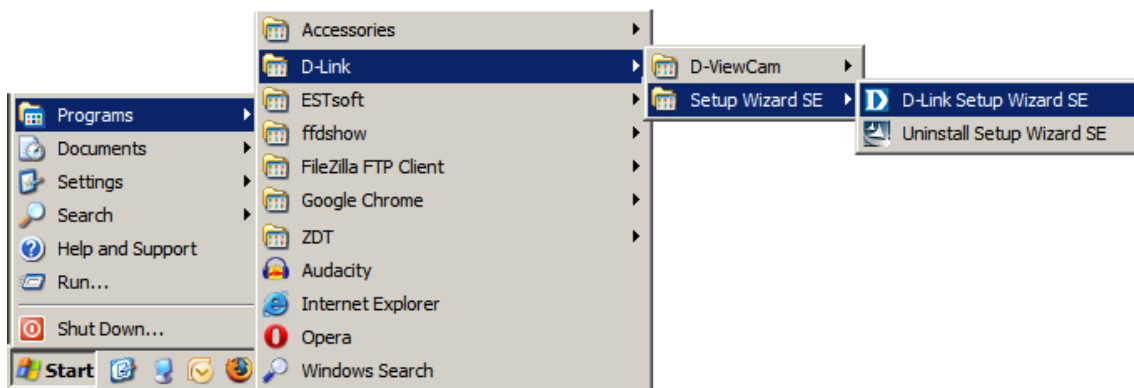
Programs
Documents
Settings
Search
Help and Support
Run...
Shut Down...
Start

Accessories
D-Link
ESTsoft
ffdshow
FileZilla FTP Client
Google Chrome
ZDT
Audacity
Internet Explorer
Opera
Windows Search

D-ViewCam
Setup Wizard SE

D-Link Setup Wizard SE
Uninstall Setup Wizard SE